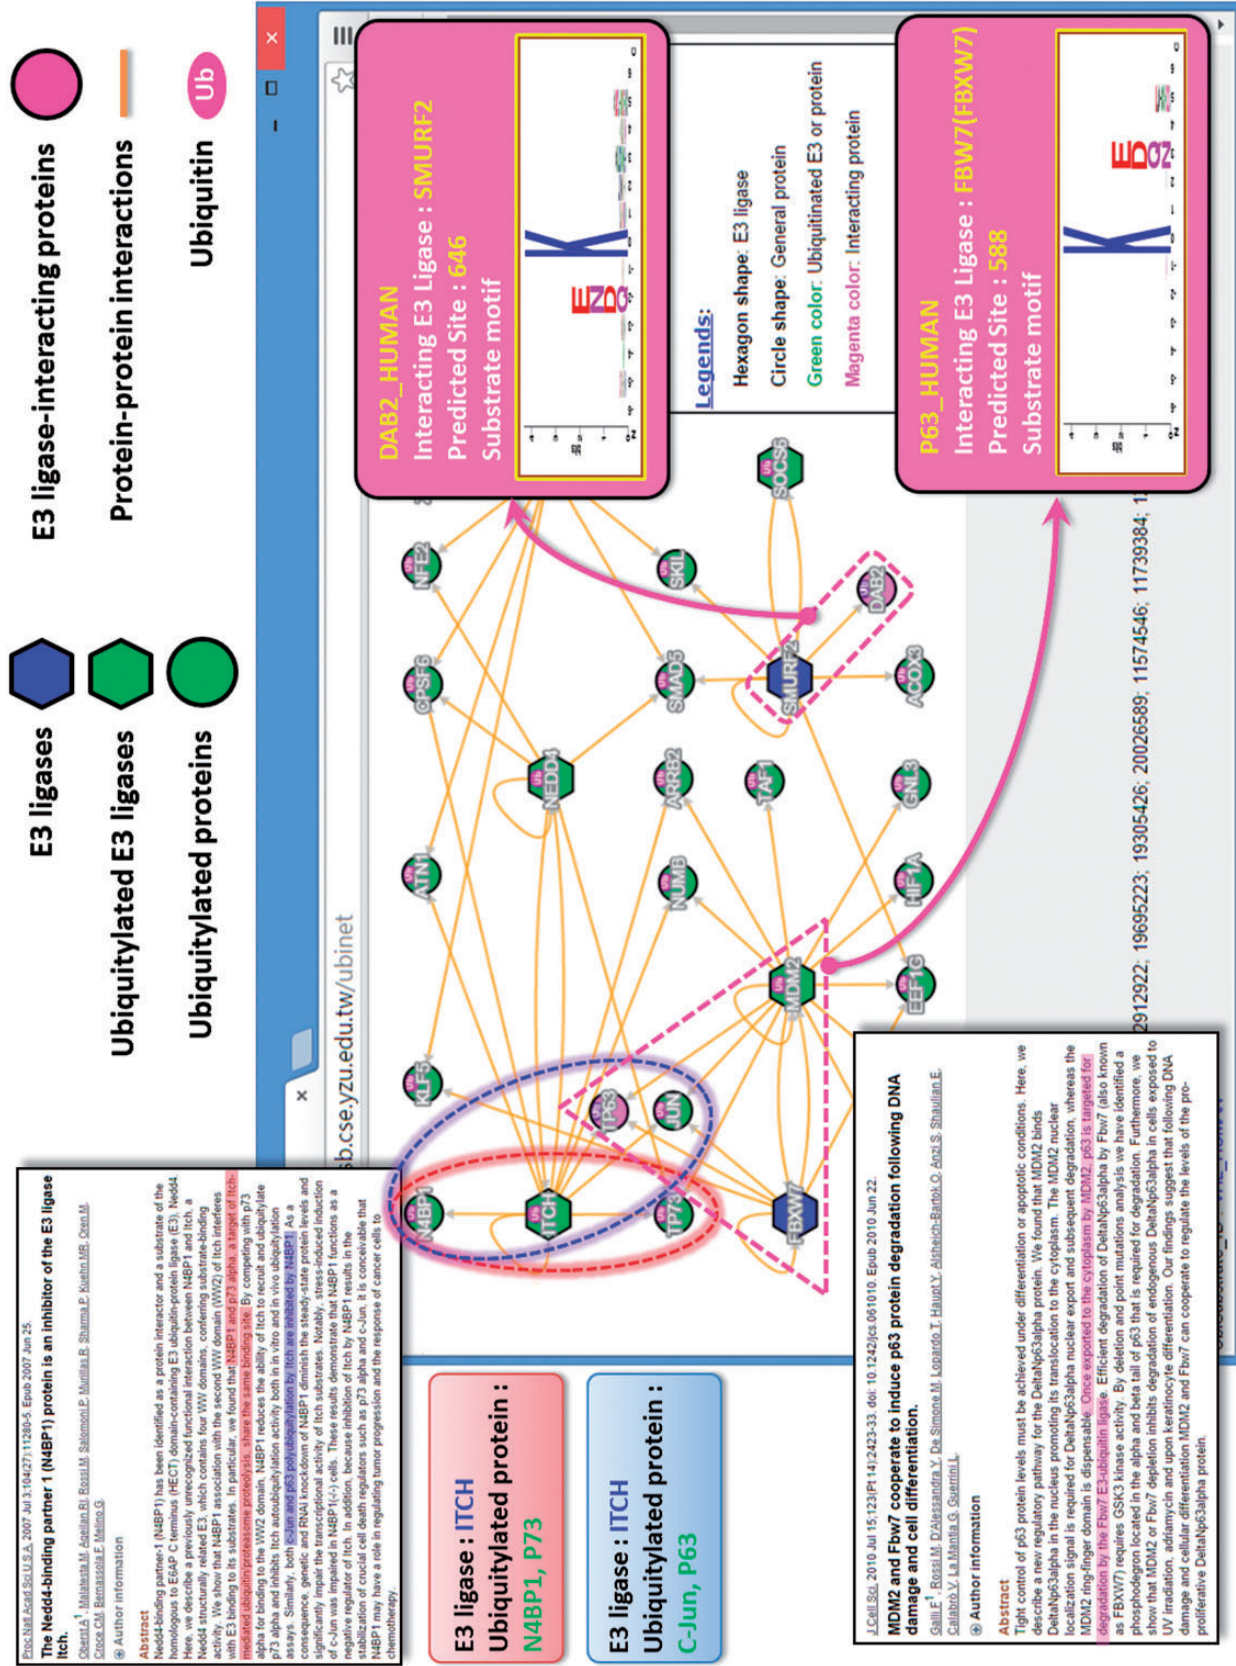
E3 ligase-interacting proteins

Protein-protein interactions

Ub

Ubiquitin

E3 ligases

Ubiquitylated E3 ligases

Ubiquitylated proteins

×

sb.cse.yzu.edu.tw/ubinet

DAB2_HUMAN
Interacting E3 Ligase : SMURF2
Predicted Site : 646
Substrate motif

Legends:
Hexagon shape: E3 ligase
Circle shape: General protein
Green color: Ubiquitinated E3 or protein
Magenta color: Interacting protein

P63_HUMAN
Interacting E3 Ligase : FBW7(FBXW7)
Predicted Site : 588
Substrate motif

NFE2 SKIL SOCS6 CPSF6 SMAD3 SMURF2 DAB2 ACOX3 NEDD4 ARRB2 TAF1 GNL3 ATN1 NUMB HIF1A MDM2 EEF1G KLF5 TP63 JUN N4BP1 ITCH TP73 FBXW7

2912922; 19695223; 19305426; 20026589; 11574546; 11739384; 1

Proc Natl Acad Sci U S A. 2007 Jul 3;104(27):11280-5. Epub 2007 Jun 25.
The Nedd4-binding partner 1 (N4BP1) protein is an inhibitor of the E3 ligase Itch.
Oberst A, Malatesta M, Aqeilan RI, Rossi M, Salomoni P, Murillas R, Sharma P, Kuehn MR, Oren M, Croce CM, Bernassola F, Melino G.
Author information
Abstract
Nedd4-binding partner-1 (N4BP1) has been identified as a protein interactor and a substrate of the homologous to E6AP C terminus (HECT) domain-containing E3 ubiquitin-protein ligase (E3), Nedd4. Here, we describe a previously unrecognized functional interaction between N4BP1 and Itch, a Nedd4 structurally related E3, which contains four WW domains, conferring substrate-binding activity. We show that N4BP1 association with the second WW domain (WW2) of Itch interferes with E3 binding to its substrates. In particular, we found that N4BP1 and p73 alpha, a target of Itch-mediated ubiquitin/proteasome proteolysis, share the same binding site. By competing with p73 alpha for binding to the WW2 domain, N4BP1 reduces the ability of Itch to recruit and ubiquitylate p73 alpha and inhibits Itch autoubiquitylation activity both in in vitro and in vivo ubiquitylation assays. Similarly, both c-Jun and p63 polyubiquitylation by Itch are inhibited by N4BP1. As a consequence, genetic and RNAi knockdown of N4BP1 diminish the steady-state protein levels and significantly impair the transcriptional activity of Itch substrates. Notably, stress-induced induction of c-Jun was impaired in N4BP1(-/-) cells. These results demonstrate that N4BP1 functions as a negative regulator of Itch. In addition, because inhibition of Itch by N4BP1 results in the stabilization of crucial cell death regulators such as p73 alpha and c-Jun, it is conceivable that N4BP1 may have a role in regulating tumor progression and the response of cancer cells to chemotherapy.

E3 ligase : ITCH
Ubiquitylated protein :
N4BP1, P73

E3 ligase : ITCH
Ubiquitylated protein :
C-Jun, P63

J Cell Sci. 2010 Jul 15;123(Pt 14):2423-33. doi: 10.1242/jcs.061010. Epub 2010 Jun 22.
MDM2 and Fbw7 cooperate to induce p63 protein degradation following DNA damage and cell differentiation.
Galli F, Rossi M, D'Alessandra Y, De Simone M, Lopardo T, Haupt Y, Alsheich-Bartok O, Anzi S, Shaulian E, Calabrò V, La Mantia G, Guerrini L.
Author information
Abstract
Tight control of p63 protein levels must be achieved under differentiation or apoptotic conditions. Here, we describe a new regulatory pathway for the DeltaNp63alpha protein. We found that MDM2 binds DeltaNp63alpha in the nucleus promoting its translocation to the cytoplasm. The MDM2 nuclear localization signal is required for DeltaNp63alpha nuclear export and subsequent degradation, whereas the MDM2 ring-finger domain is dispensable. Once exported to the cytoplasm by MDM2, p63 is targeted for degradation by the Fbw7 E3-ubiquitin ligase. Efficient degradation of DeltaNp63alpha by Fbw7 (also known as FBXW7) requires GSK3 kinase activity. By deletion and point mutations analysis we have identified a phosphodegron located in the alpha and beta tail of p63 that is required for degradation. Furthermore, we show that MDM2 or Fbw7 depletion inhibits degradation of endogenous DeltaNp63alpha in cells exposed to UV irradiation, adriamycin and upon keratinocyte differentiation. Our findings suggest that following DNA damage and cellular differentiation MDM2 and Fbw7 can cooperate to regulate the levels of the pro-proliferative DeltaNp63alpha protein.